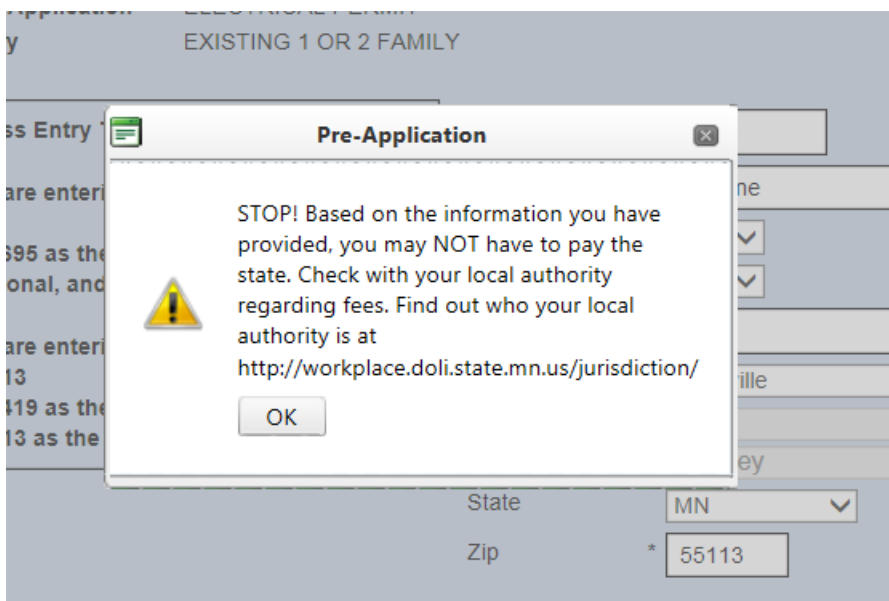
y Application ELECTRICAL PERMIT
y EXISTING 1 OR 2 FAMILY

ss Entry

are enteri

695 as the
onal, and

are enteri
13
419 as the
13 as the

Pre-Application

STOP! Based on the information you have provided, you may NOT have to pay the state. Check with your local authority regarding fees. Find out who your local authority is at http://workplace.doli.state.mn.us/jurisdiction/

OK

ne

ille

ey

State MN

Zip * 55113